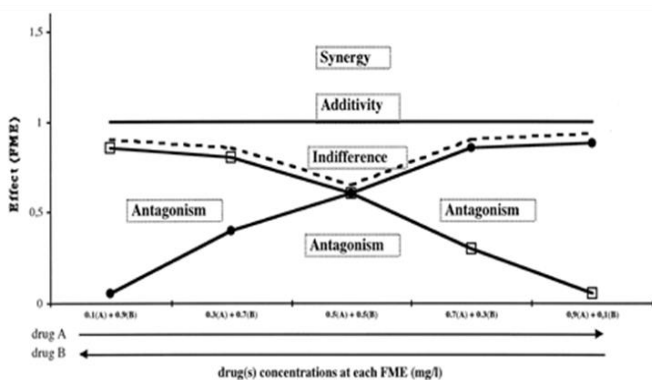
1,5

1

0,5

0

Effect (FME)

Synergy

Additivity

Indifference

Antagonism

Antagonism

Antagonism

0.1(A) + 0.9(B)

0.3(A) + 0.7(B)

0.5(A) + 0.5(B)

0.7(A) + 0.3(B)

0.9(A) + 0.1(B)

drug A

drug B

drug(s) concentrations at each FME (mg/l)